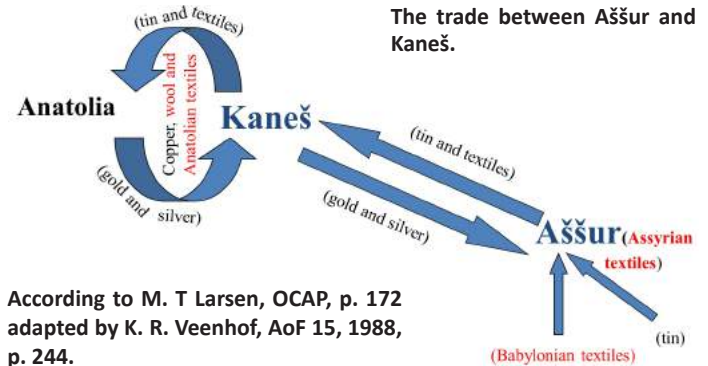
The trade between Aššur and Kaneš.

(tin and textiles)

Anatolia

Copper, wool and Anatolian textiles

Kaneš

(gold and silver)

(tin and textiles)

(gold and silver)

Aššur (Assyrian textiles)

(Babylonian textiles)

(tin)

According to M. T Larsen, OCAP, p. 172 adapted by K. R. Veenhof, AoF 15, 1988, p. 244.